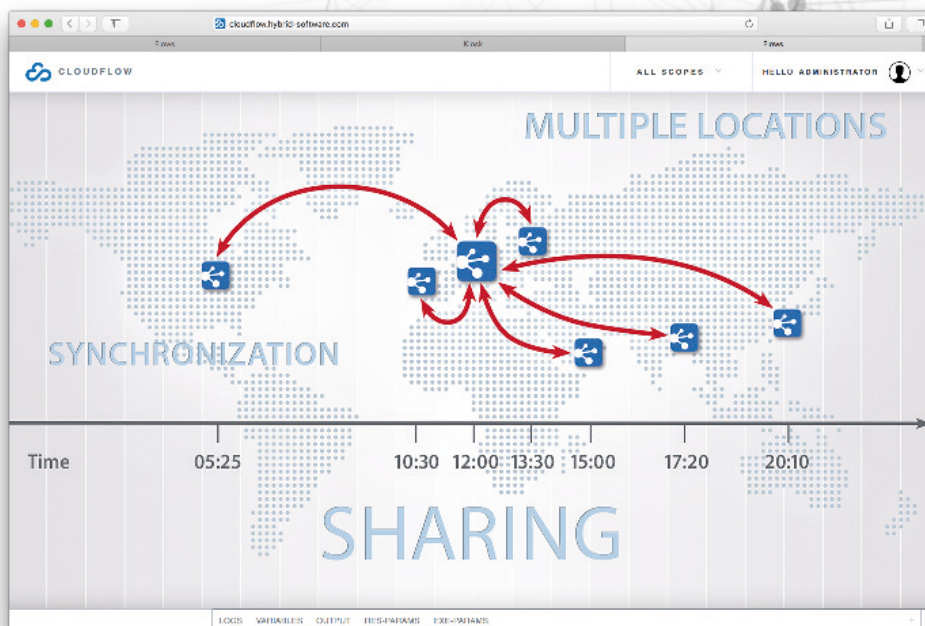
cloudflow.hybrid-software.com

Flows

Kiosk

Flows

CLOUDFLOW

ALL SCOPES

HELLO ADMINISTRATOR

MULTIPLE LOCATIONS

SYNCHRONIZATION

Time

05:25

10:30

12:00

13:30

15:00

17:20

20:10

SHARING

LOGS VARIABLES OUTPUT RES-PARAMS EXEMPARAMS